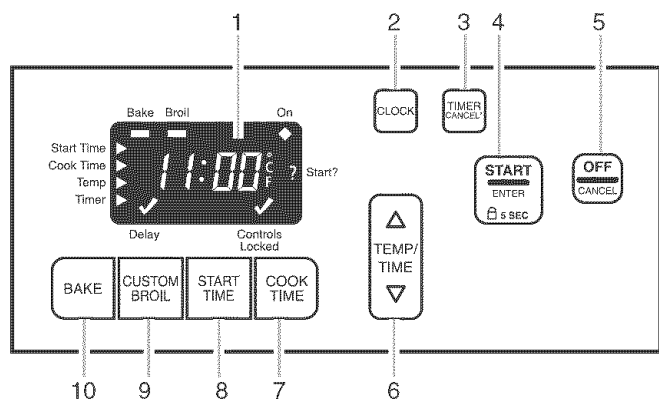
1 2 3 4 5

Bake Broil On

Start Time
Cook Time
Temp
Timer

11:00 °C °F ? Start?

Delay

Controls Locked

CLOCK

TIMER CANCEL*

START ENTER 5 SEC

OFF CANCEL

△ TEMP/ TIME ▽

BAKE

CUSTOM BROIL

START TIME

COOK TIME

10 9 8 7 6